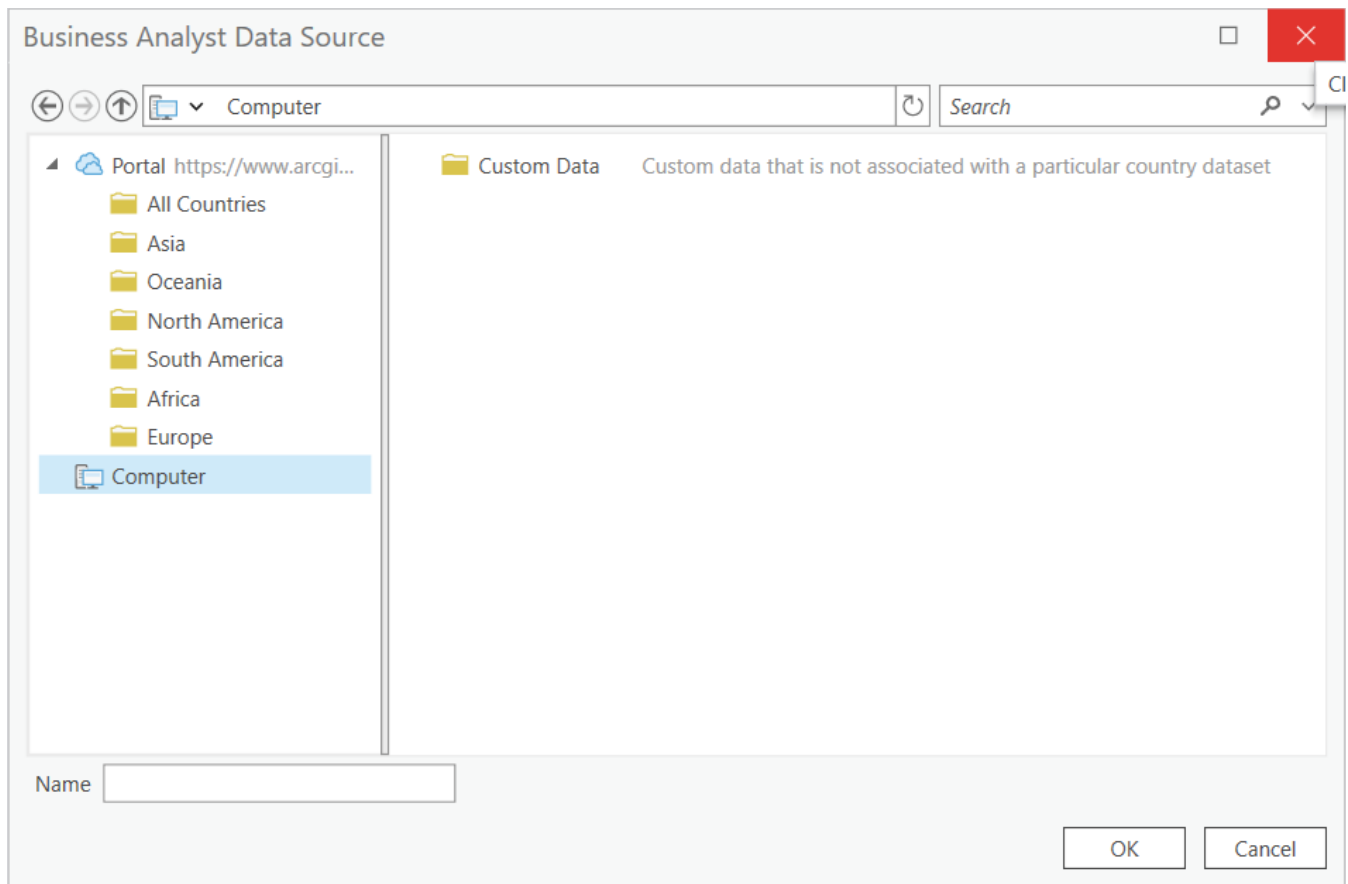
Business Analyst Data Source

Cl

Computer

Search

Portal https://www.arcgi...

All Countries

Asia

Oceania

North America

South America

Africa

Europe

Computer

Custom Data Custom data that is not associated with a particular country dataset

Name

OK

Cancel